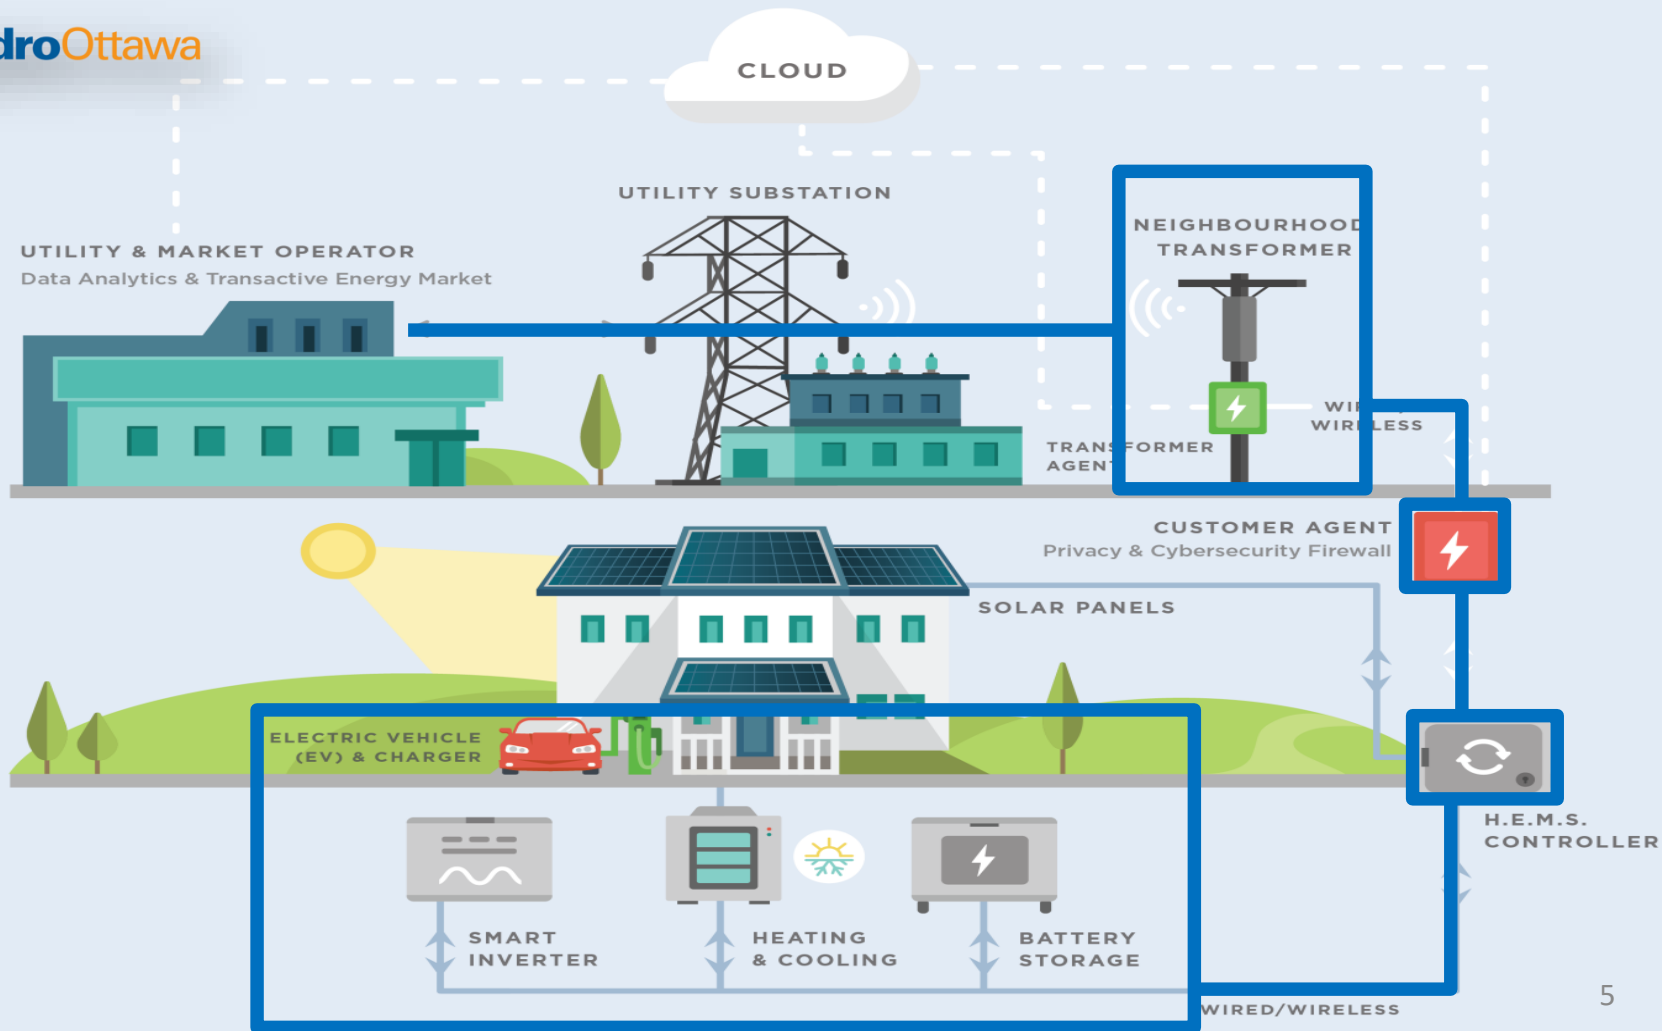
droOttawa

CLOUD

UTILITY SUBSTATION

UTILITY & MARKET OPERATOR
Data Analytics & Transactive Energy Market

NEIGHBOURHOOD TRANSFORMER

WI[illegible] WIR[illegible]LESS

TRANS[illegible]FORMER AGEN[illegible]

CUSTOMER AGENT
Privacy & Cybersecurity Firewall

SOLAR PANELS

ELECTRIC VEHICLE (EV) & CHARGER

H.E.M.S. CONTROLLER

SMART INVERTER

HEATING & COOLING

BATTERY STORAGE

WIRED/WIRELESS

5